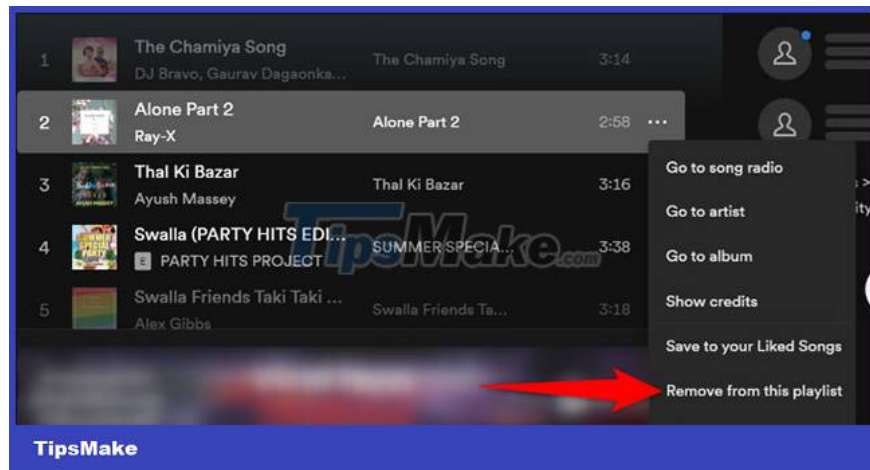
1 The Chamiya Song DJ Bravo, Gaurav Dagaonka... The Chamiya Song 3:14

2 Alone Part 2 Ray-X Alone Part 2 2:58 ···

3 Thal Ki Bazar Ayush Massey Thal Ki Bazar 3:16

4 Swalla (PARTY HITS EDI... E PARTY HITS PROJECT SUMMER SPECIA... 3:38

5 Swalla Friends Taki Taki ... Alex Gibbs Swalla Friends Ta... 3:18

Go to song radio
Go to artist
Go to album
Show credits
Save to your Liked Songs
Remove from this playlist

TipsMake.com

TipsMake